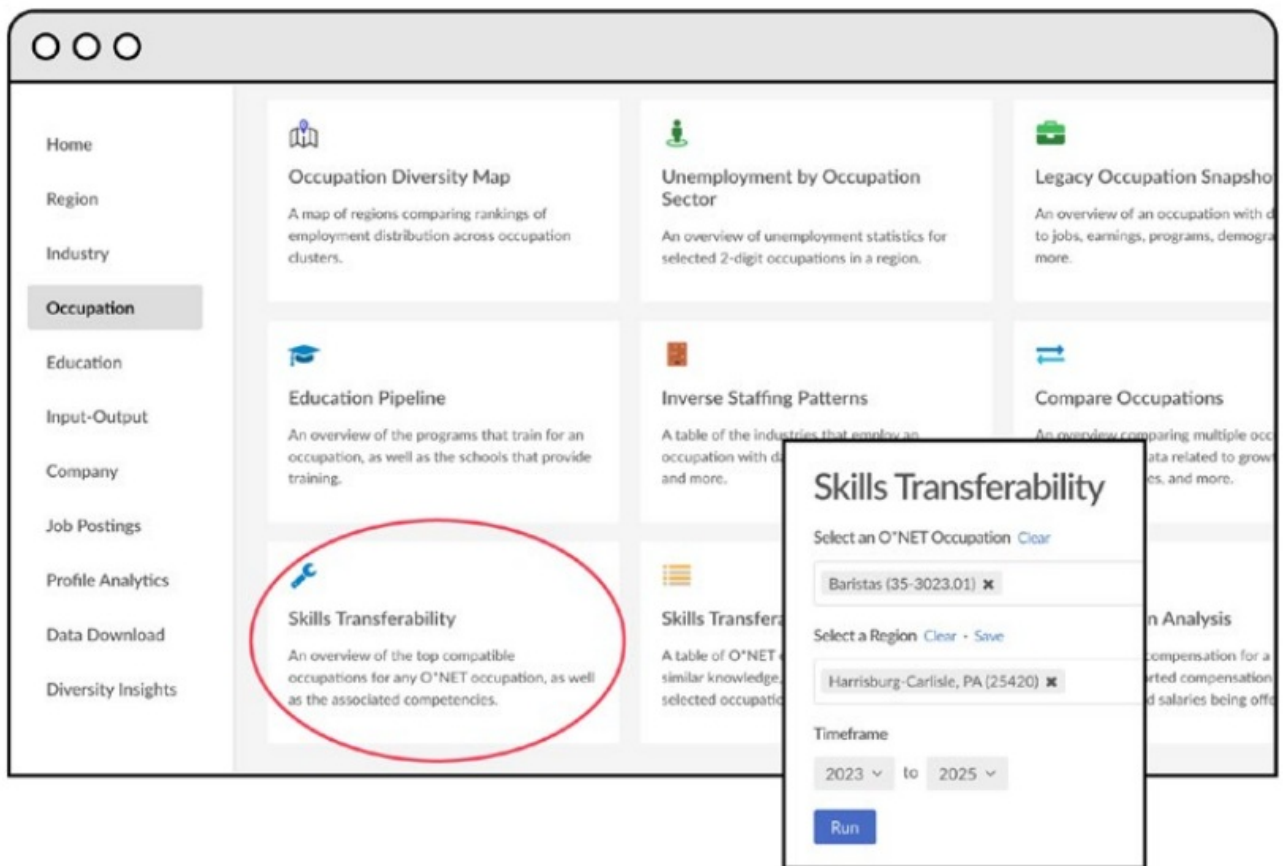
Home

Region

Industry

Occupation

Education

Input-Output

Company

Job Postings

Profile Analytics

Data Download

Diversity Insights

Occupation Diversity Map

A map of regions comparing rankings of employment distribution across occupation clusters.

Unemployment by Occupation Sector

An overview of unemployment statistics for selected 2-digit occupations in a region.

Legacy Occupation Snapsho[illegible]

An overview of an occupation with d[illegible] to jobs, earnings, programs, demogra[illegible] more.

Education Pipeline

An overview of the programs that train for an occupation, as well as the schools that provide training.

Inverse Staffing Patterns

A table of the industries that employ an occupation with d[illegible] and more.

Compare Occupations

An overview comparing multiple occ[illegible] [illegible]ata related to grow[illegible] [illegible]es, and more.

Skills Transferability

An overview of the top compatible occupations for any O*NET occupation, as well as the associated competencies.

Skills Transfera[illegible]

A table of O*NET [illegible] similar knowledge, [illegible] selected occupatio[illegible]

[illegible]n Analysis

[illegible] compensation for a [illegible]rted compensation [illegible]d salaries being off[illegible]

Skills Transferability

Select an O*NET Occupation Clear

Baristas (35-3023.01) ✖

Select a Region Clear · Save

Harrisburg-Carlisle, PA (25420) ✖

Timeframe

2023 to 2025

Run